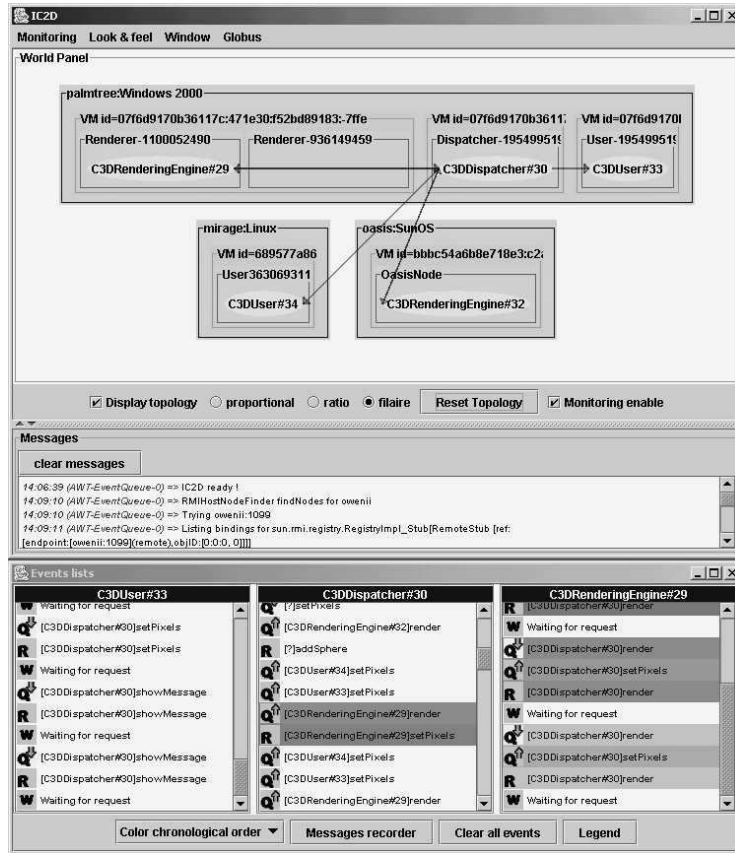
IC2D

Monitoring Look & feel Window Globus

World Panel

palmtree:Windows 2000

VM id=07f6d9170b36117c:471e30:f52bd89183:-7ffe

Renderer-1100052490

Renderer-936149459

C3DRenderingEngine#29

VM id=07f6d9170b3611

Dispatcher-19549951

C3DDispatcher#30

VM id=07f6d9170

User-19549951

C3DUser#33

mirage:Linux

VM id=689577a86

User363069311

C3DUser#34

oasis:SunOS

VM id=bbbc54a6b8e718e3:c2

OasisNode

C3DRenderingEngine#32

Display topology proportional ratio filaire Reset Topology Monitoring enable

Messages

clear messages

14:06:39 (AWT-EventQueue-0) => IC2D ready !
14:09:10 (AWT-EventQueue-0) => RMIHostNodeFinder findNodes for owenii
14:09:10 (AWT-EventQueue-0) => Trying owenii:1099
14:09:11 (AWT-EventQueue-0) => Listing bindings for sun.rmi.registry.RegistryImpl_Stub[RemoteStub [ref: [endpoint:[owenii:1099](remote),objID:[0:0:0, 0]]]]

Events lists

C3DUser#33

W Waiting for request
Q [C3DDispatcher#30]setPixels
R [C3DDispatcher#30]setPixels
W Waiting for request
Q [C3DDispatcher#30]showMessage
R [C3DDispatcher#30]showMessage
W Waiting for request
Q [C3DDispatcher#30]showMessage
R [C3DDispatcher#30]showMessage
W Waiting for request

C3DDispatcher#30

[?]setPixels
Q [C3DRenderingEngine#32]render
R [?]addSphere
Q [C3DUser#34]setPixels
Q [C3DUser#33]setPixels
Q [C3DRenderingEngine#29]render
R [C3DRenderingEngine#29]setPixels
Q [C3DUser#34]setPixels
Q [C3DUser#33]setPixels
Q [C3DRenderingEngine#29]render

C3DRenderingEngine#29

R [C3DDispatcher#30]render
W Waiting for request
Q [C3DDispatcher#30]render
Q [C3DDispatcher#30]setPixels
R [C3DDispatcher#30]render
W Waiting for request
Q [C3DDispatcher#30]render
Q [C3DDispatcher#30]setPixels
R [C3DDispatcher#30]render
W Waiting for request

Color chronological order Messages recorder Clear all events Legend